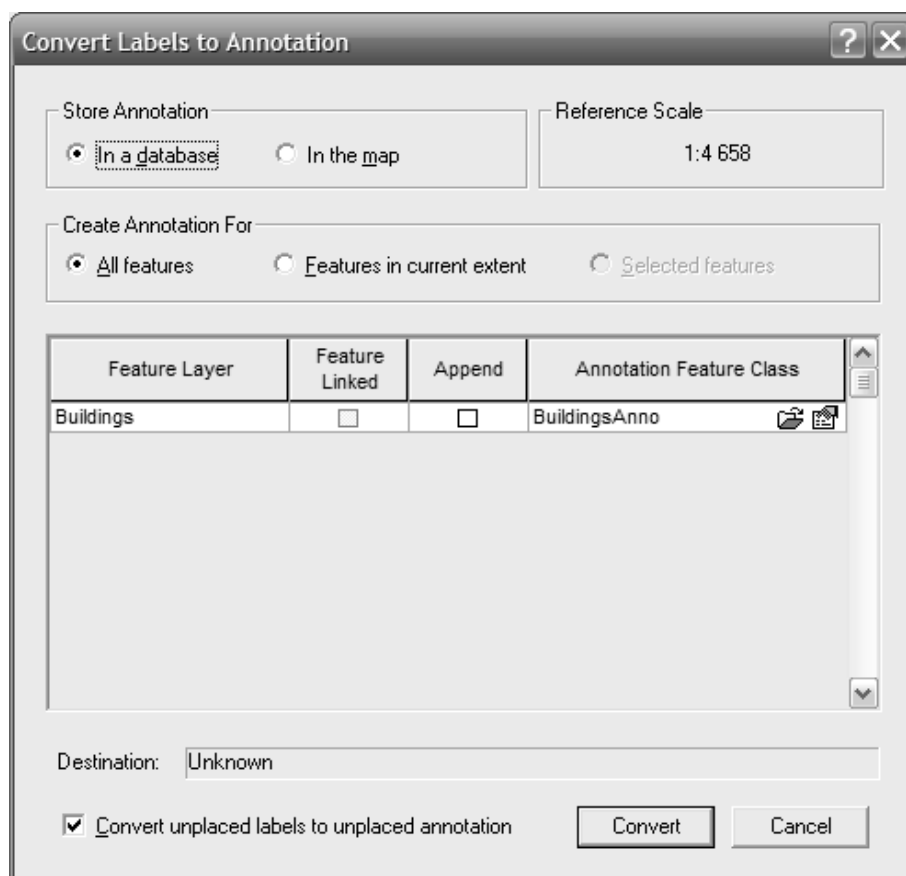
Convert Labels to Annotation

Store Annotation
In a database
In the map

Reference Scale
1:4 658

Create Annotation For
All features
Features in current extent
Selected features

| Feature Layer | Feature Linked | Append | Annotation Feature Class |
|---|---|---|---|
| Buildings | ☐ | ☐ | BuildingsAnno |

Destination: Unknown

Convert unplaced labels to unplaced annotation

Convert
Cancel